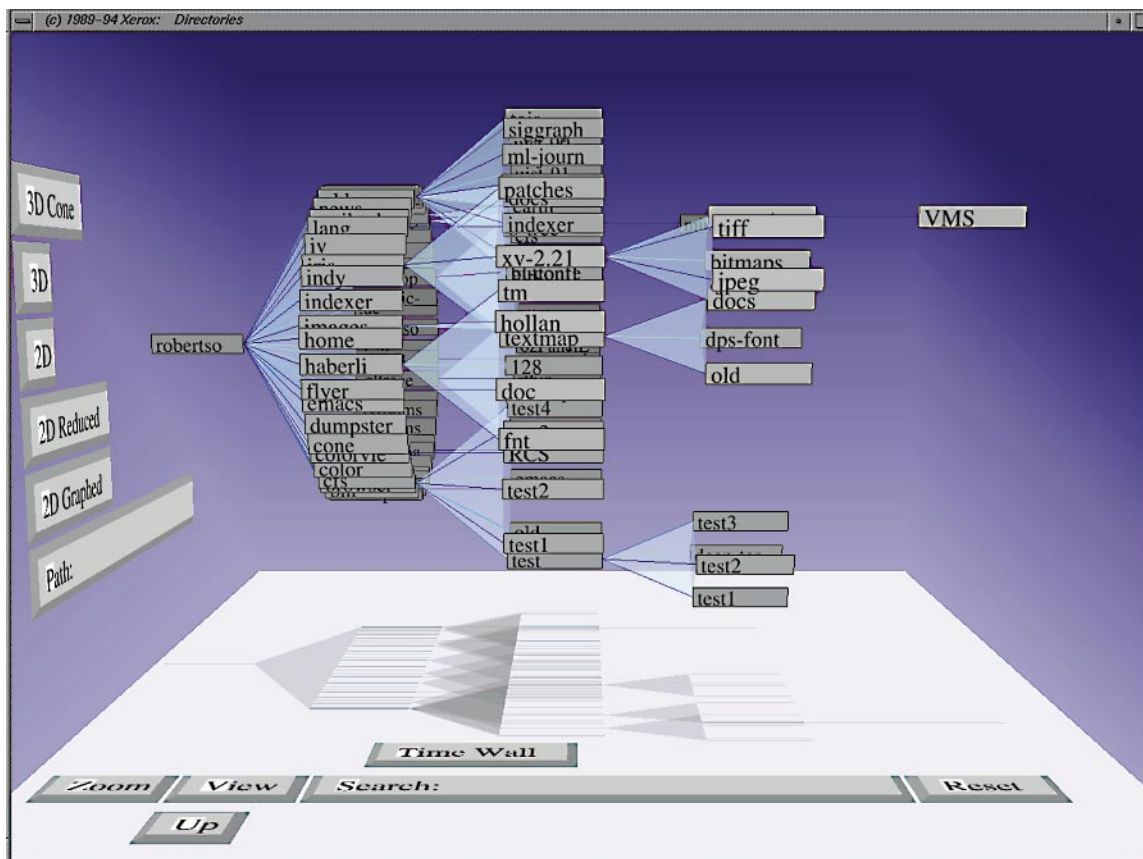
(c) 1989–94 Xerox: Directories

3D Cone

3D

2D

2D Reduced

2D Graphed

Path:

robertso

lang
iv
indy
indexer
home
haberli
flyer
emacs
dumpster
cone
colorvie
color
crs

siggraph
ml-journ
patches
docs
indexer
xv-2.21
tm
hollan
textmap
128
doc
test4
fnt
RCS
test2
test1
test

tiff
bitmaps
jpeg
docs
dps-font
old

VMS

test3
test2
test1

Time Wall

Zoom
View
Search:
Reset

Up